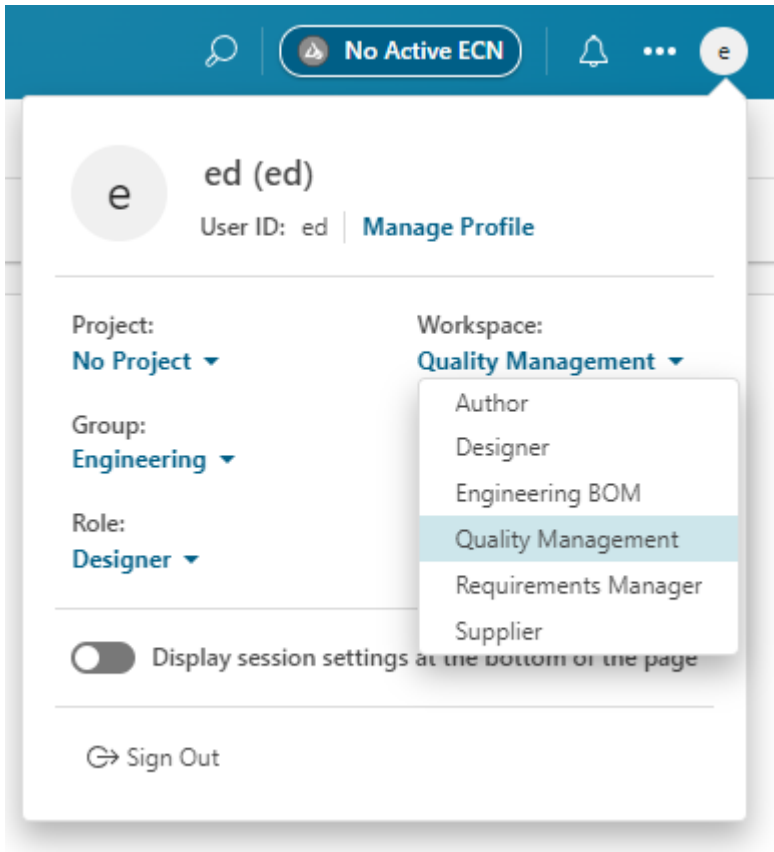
No Active ECN

e

e

ed (ed)

User ID: ed | Manage Profile

Project:
No Project

Workspace:
Quality Management

Author
Designer
Engineering BOM
Quality Management
Requirements Manager
Supplier

Group:
Engineering

Role:
Designer

Display session settings at the bottom of the page

Sign Out